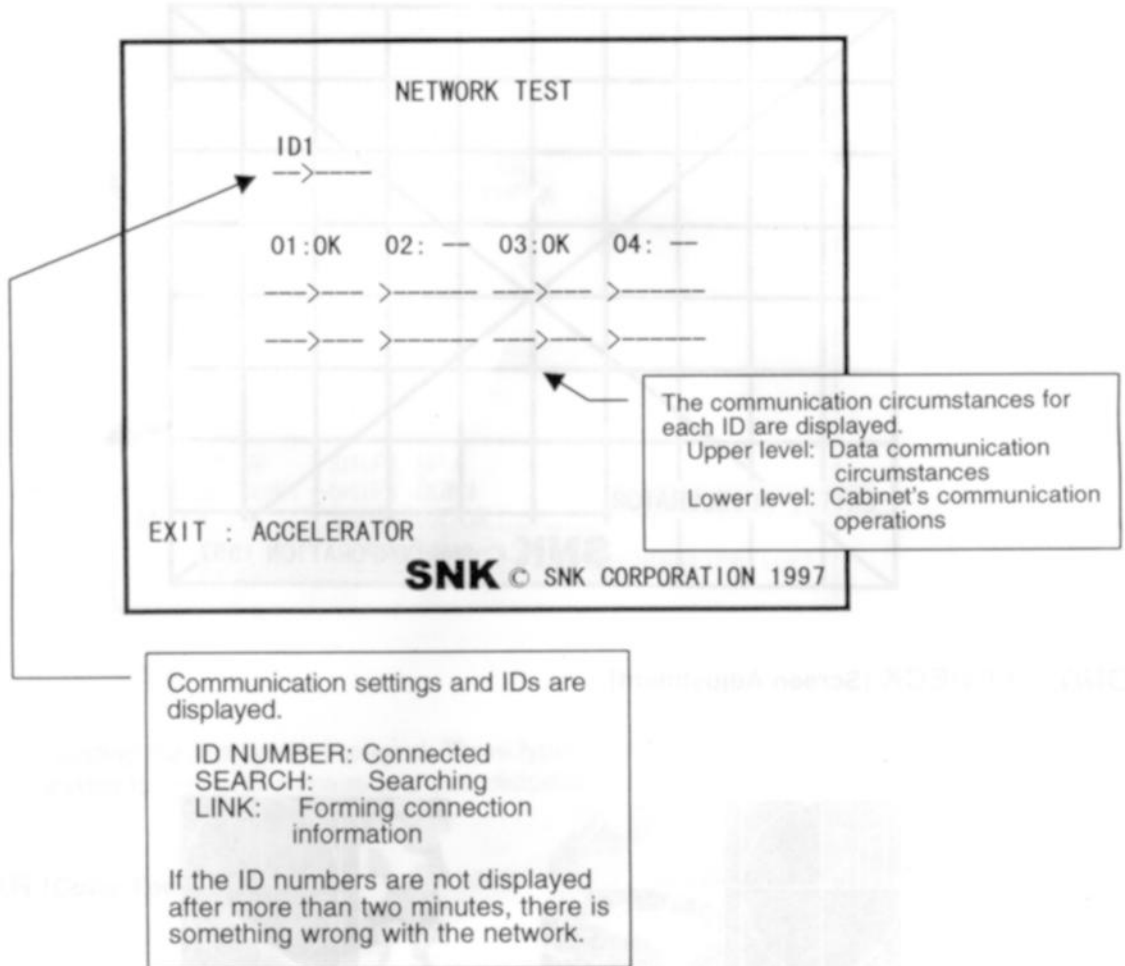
NETWORK TEST

ID1
—>———

01:OK  02: —  03:OK  04: —
———>——— >—————— ———>——— >——————
———>——— >—————— ———>——— >——————

The communication circumstances for each ID are displayed.
Upper level: Data communication circumstances
Lower level: Cabinet's communication operations

EXIT : ACCELERATOR

SNK © SNK CORPORATION 1997

Communication settings and IDs are displayed.

ID NUMBER: Connected
SEARCH: Searching
LINK: Forming connection information

If the ID numbers are not displayed after more than two minutes, there is something wrong with the network.